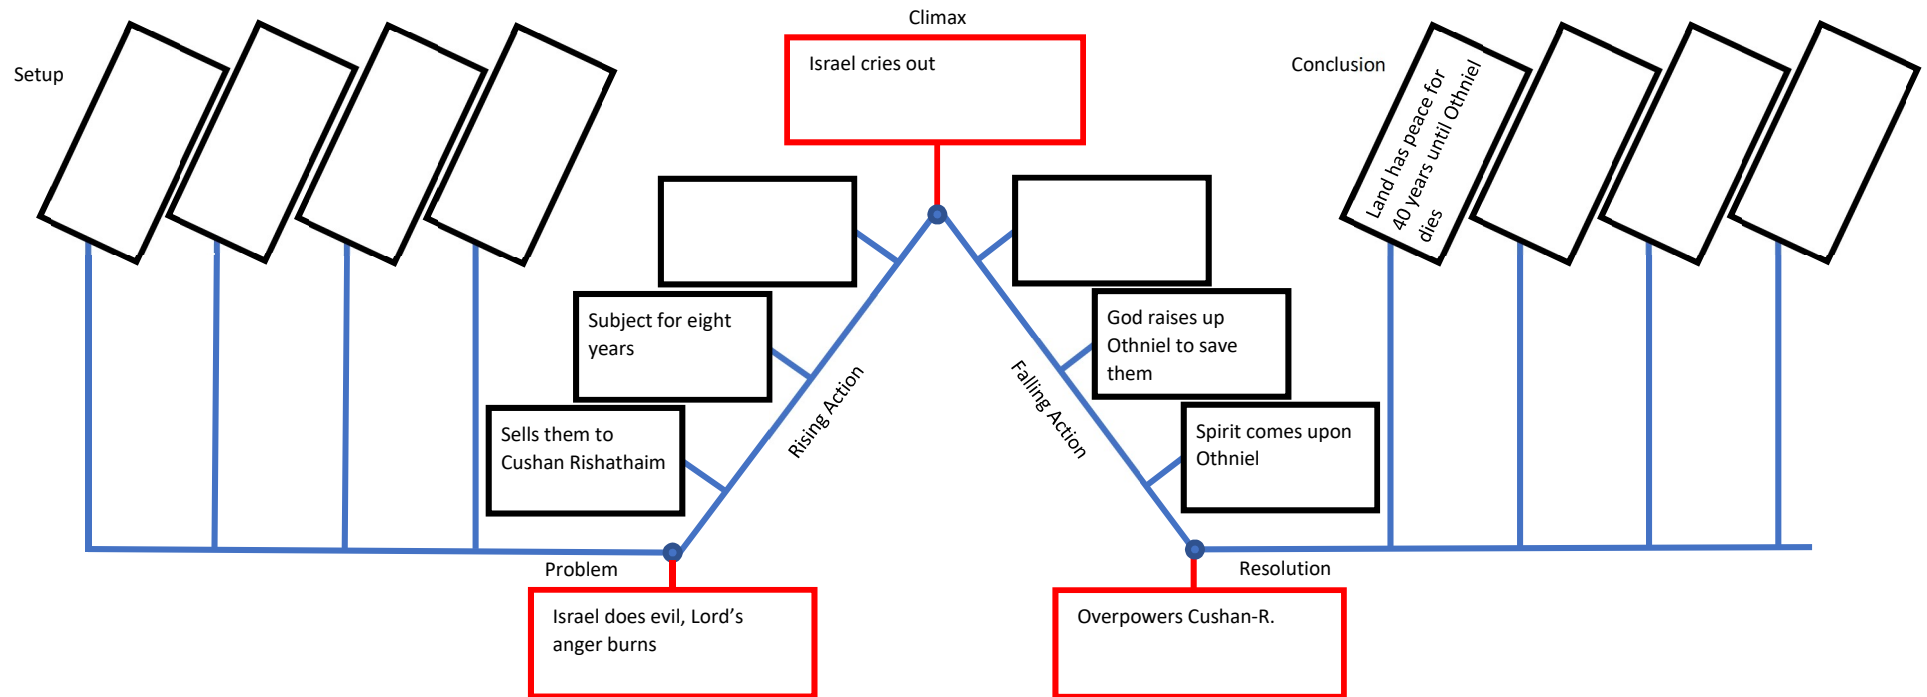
Climax

Israel cries out

Setup

Conclusion

Land has peace for 40 years until Othniel dies

Subject for eight years

Sells them to Cushan Rishathaim

Rising Action

Falling Action

God raises up Othniel to save them

Spirit comes upon Othniel

Problem

Israel does evil, Lord’s anger burns

Resolution

Overpowers Cushan-R.